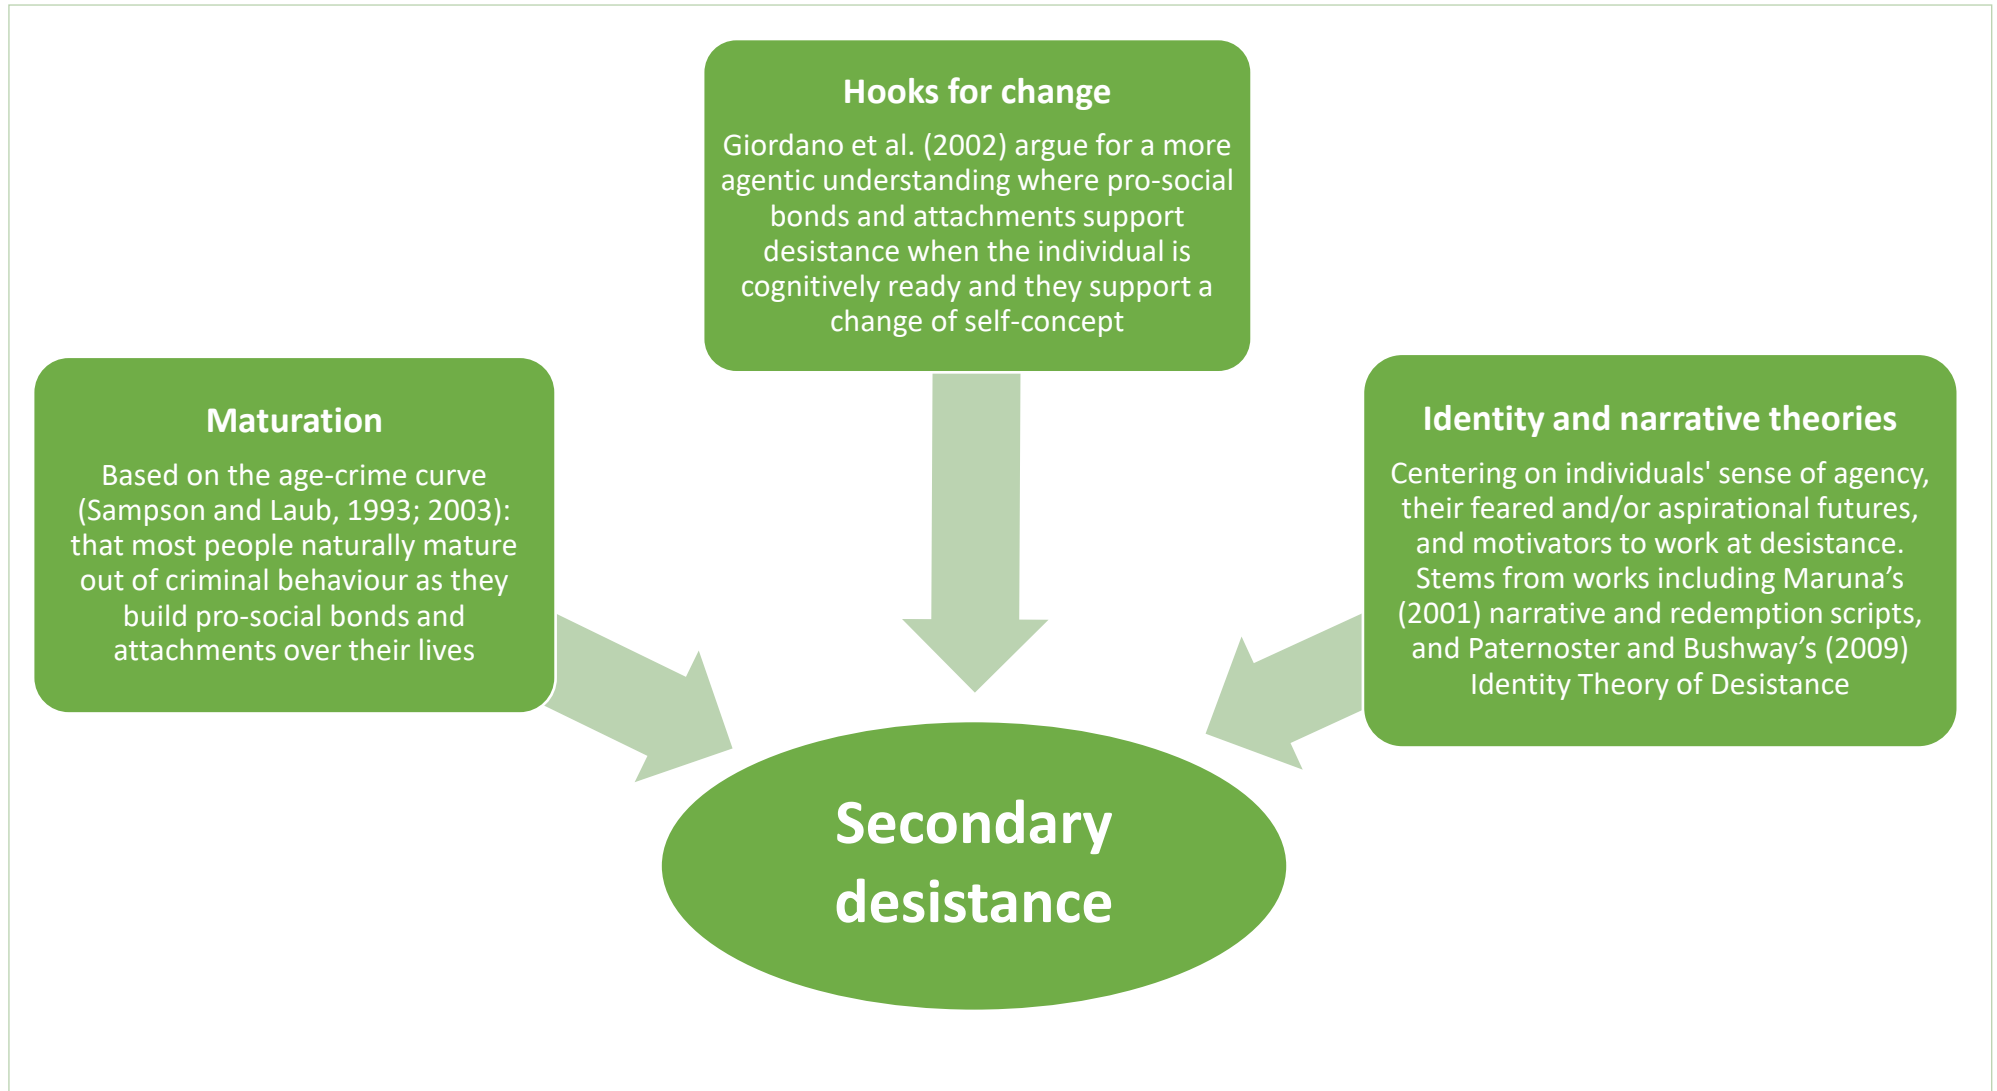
Hooks for change

Giordano et al. (2002) argue for a more agentic understanding where pro-social bonds and attachments support desistance when the individual is cognitively ready and they support a change of self-concept

Maturation

Based on the age-crime curve (Sampson and Laub, 1993; 2003): that most people naturally mature out of criminal behaviour as they build pro-social bonds and attachments over their lives

Identity and narrative theories

Centering on individuals' sense of agency, their feared and/or aspirational futures, and motivators to work at desistance. Stems from works including Maruna’s (2001) narrative and redemption scripts, and Paternoster and Bushway’s (2009) Identity Theory of Desistance

Secondary desistance